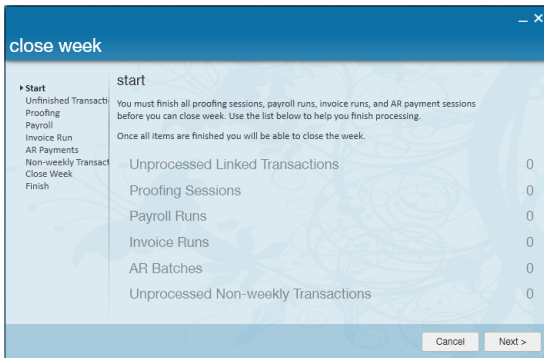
close week

_ ×

▸ Start
Unfinished Transacti
Proofing
Payroll
Invoice Run
AR Payments
Non-weekly Transact
Close Week
Finish

start

You must finish all proofing sessions, payroll runs, invoice runs, and AR payment sessions before you can close week. Use the list below to help you finish processing.

Once all items are finished you will be able to close the week.

| | |
|---|---|
| Unprocessed Linked Transactions | 0 |
| Proofing Sessions | 0 |
| Payroll Runs | 0 |
| Invoice Runs | 0 |
| AR Batches | 0 |
| Unprocessed Non-weekly Transactions | 0 |

Cancel Next >